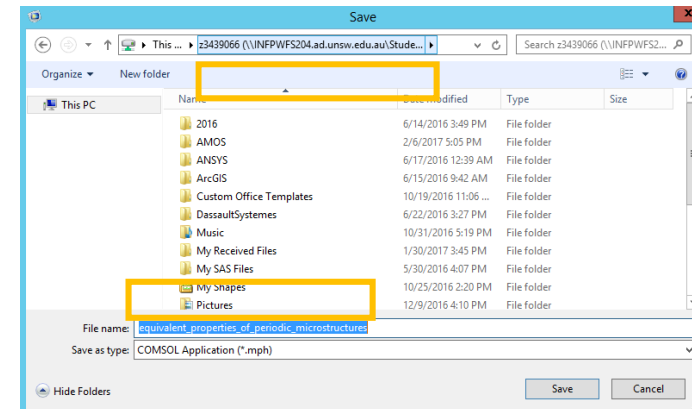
Save

This ... ▸ z3439066 (\\INFPWFS204.ad.unsw.edu.au\Stude... ▸

Search z3439066 (\\INFPWFS2...

Organize ▾ New folder

This PC

| Name | Date modified | Type | Size |
|---|---|---|---|
| 2016 | 6/14/2016 3:49 PM | File folder | |
| AMOS | 2/6/2017 5:05 PM | File folder | |
| ANSYS | 6/17/2016 12:39 AM | File folder | |
| ArcGIS | 6/15/2016 9:42 AM | File folder | |
| Custom Office Templates | 10/19/2016 11:06 ... | File folder | |
| DassaultSystemes | 6/22/2016 3:27 PM | File folder | |
| Music | 10/31/2016 5:19 PM | File folder | |
| My Received Files | 1/30/2017 3:45 PM | File folder | |
| My SAS Files | 5/30/2016 4:07 PM | File folder | |
| My Shapes | 10/25/2016 2:20 PM | File folder | |
| Pictures | 12/9/2016 4:10 PM | File folder | |

File name: equivalent_properties_of_periodic_microstructures

Save as type: COMSOL Application (*.mph)

Hide Folders

Save

Cancel